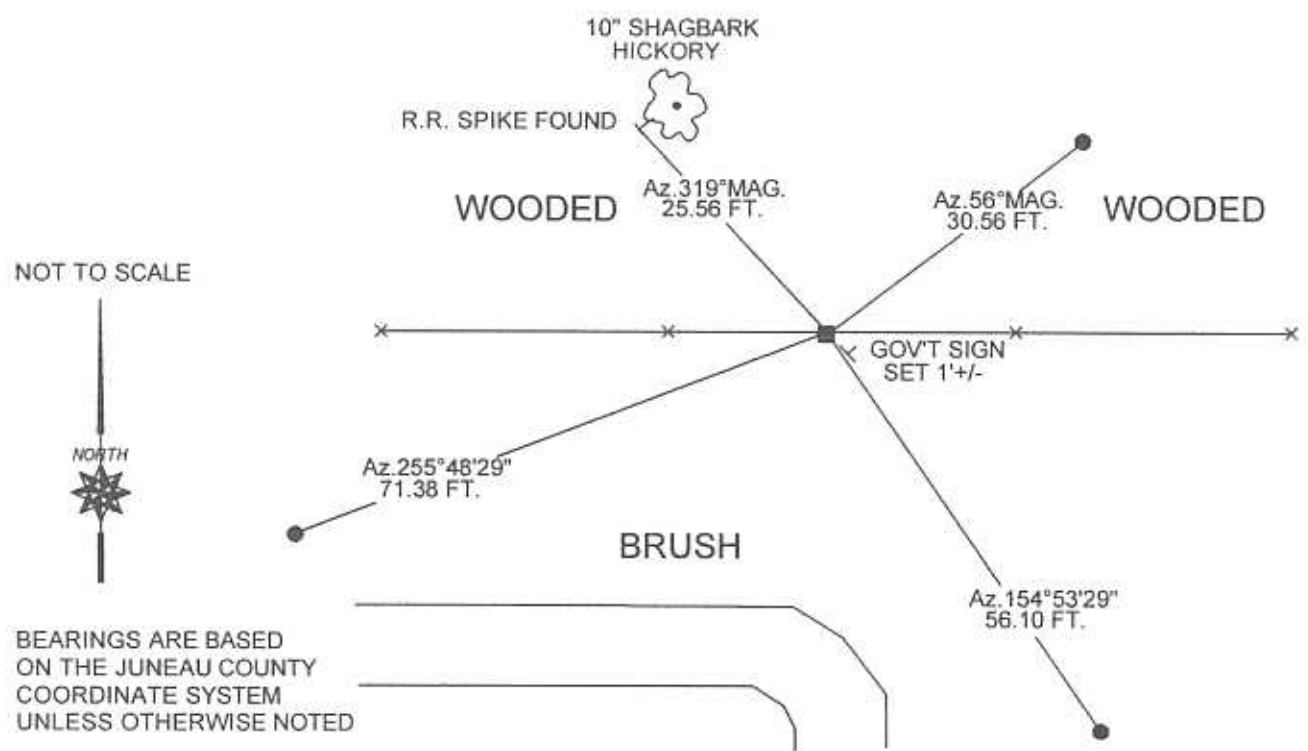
10" SHAGBARK HICKORY

R.R. SPIKE FOUND

WOODED

Az.319°MAG. 25.56 FT.

Az.56°MAG. 30.56 FT.

WOODED

NOT TO SCALE

GOV'T SIGN SET 1'+/-

NORTH

Az.255°48'29" 71.38 FT.

BRUSH

Az.154°53'29" 56.10 FT.

BEARINGS ARE BASED ON THE JUNEAU COUNTY COORDINATE SYSTEM UNLESS OTHERWISE NOTED